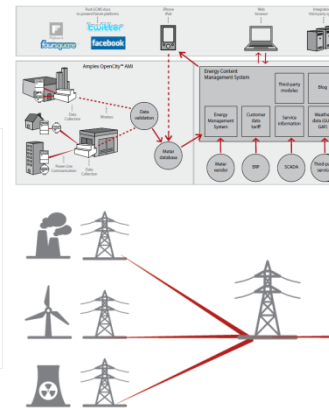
Post ECMS data to preferred social platforms

twitter

foursquare

facebook

iPhone iPad

Web browser

Integration

Ampiex OpenCity™ AN

Data Collection

Wireless

Data validation

Data Collection

Power Line Communication

Data Collection

Meter database

Energy Content Management System

Third party modules

Blog

Energy Management System

Customer data tariff

Service information

Weather data (GIS) GAFS

Meter vendor

ERP

SCADA

Third party servic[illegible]